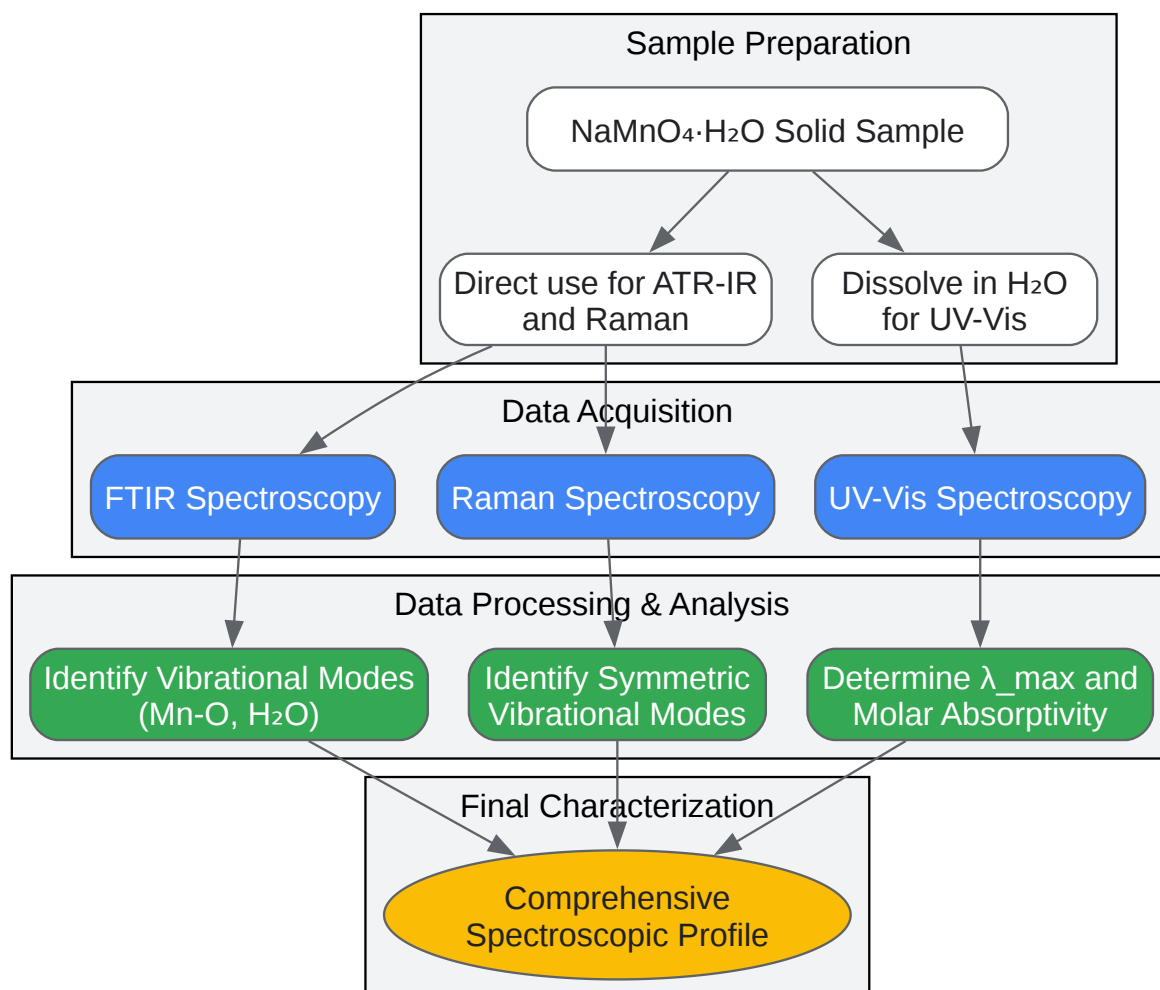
Sample Preparation

$NaMnO_4 \cdot H_2O$ Solid Sample

Direct use for ATR-IR and Raman

Dissolve in $H_2O$ for UV-Vis

Data Acquisition

FTIR Spectroscopy

Raman Spectroscopy

UV-Vis Spectroscopy

Data Processing & Analysis

Identify Vibrational Modes (Mn-O, $H_2O$)

Identify Symmetric Vibrational Modes

Determine λ_max and Molar Absorptivity

Final Characterization

Comprehensive Spectroscopic Profile